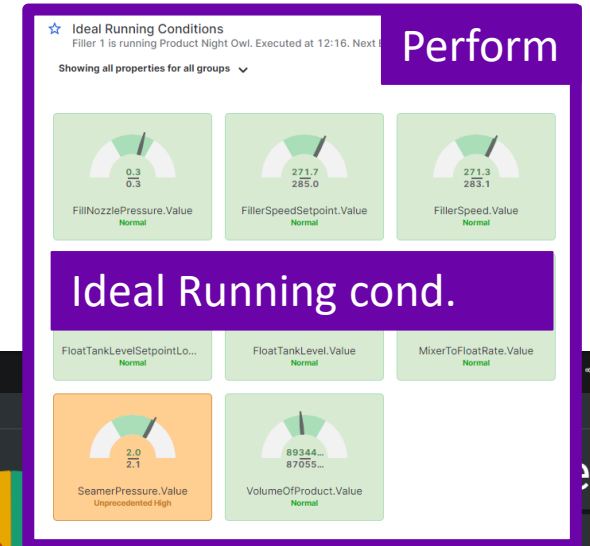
Ideal Running Conditions
Filler 1 is running Product Night Owl. Executed at 12:16. Next E

Perform

Showing all properties for all groups

0.3
0.3
FillNozzlePressure.Value
Normal

271.7
285.0
FillerSpeedSetpoint.Value
Normal

271.3
283.1
FillerSpeed.Value
Normal

Ideal Running cond.

FloatTankLevelSetpointLo...
Normal

FloatTankLevel.Value
Normal

MixerToFloatRate.Value
Normal

2.0
2.1
SeamerPressure.Value
Unprecedented High

89344...
87055...
VolumeOfProduct.Value
Normal